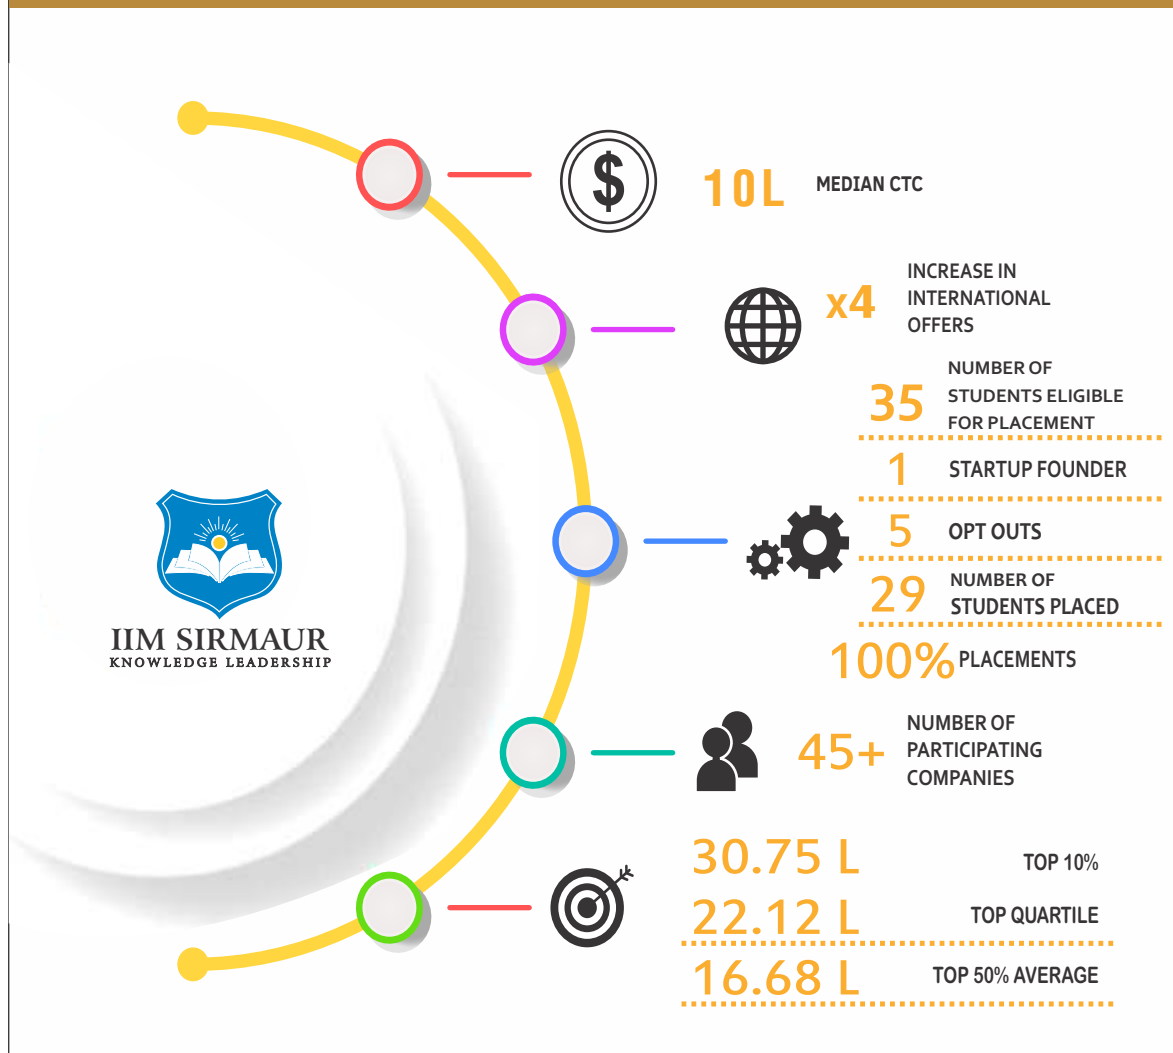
IIM SIRMAUR
KNOWLEDGE LEADERSHIP

$

10L MEDIAN CTC

x4 INCREASE IN INTERNATIONAL OFFERS

35 NUMBER OF STUDENTS ELIGIBLE FOR PLACEMENT

1 STARTUP FOUNDER

5 OPT OUTS

29 NUMBER OF STUDENTS PLACED

100% PLACEMENTS

45+ NUMBER OF PARTICIPATING COMPANIES

30.75 L TOP 10%

22.12 L TOP QUARTILE

16.68 L TOP 50% AVERAGE